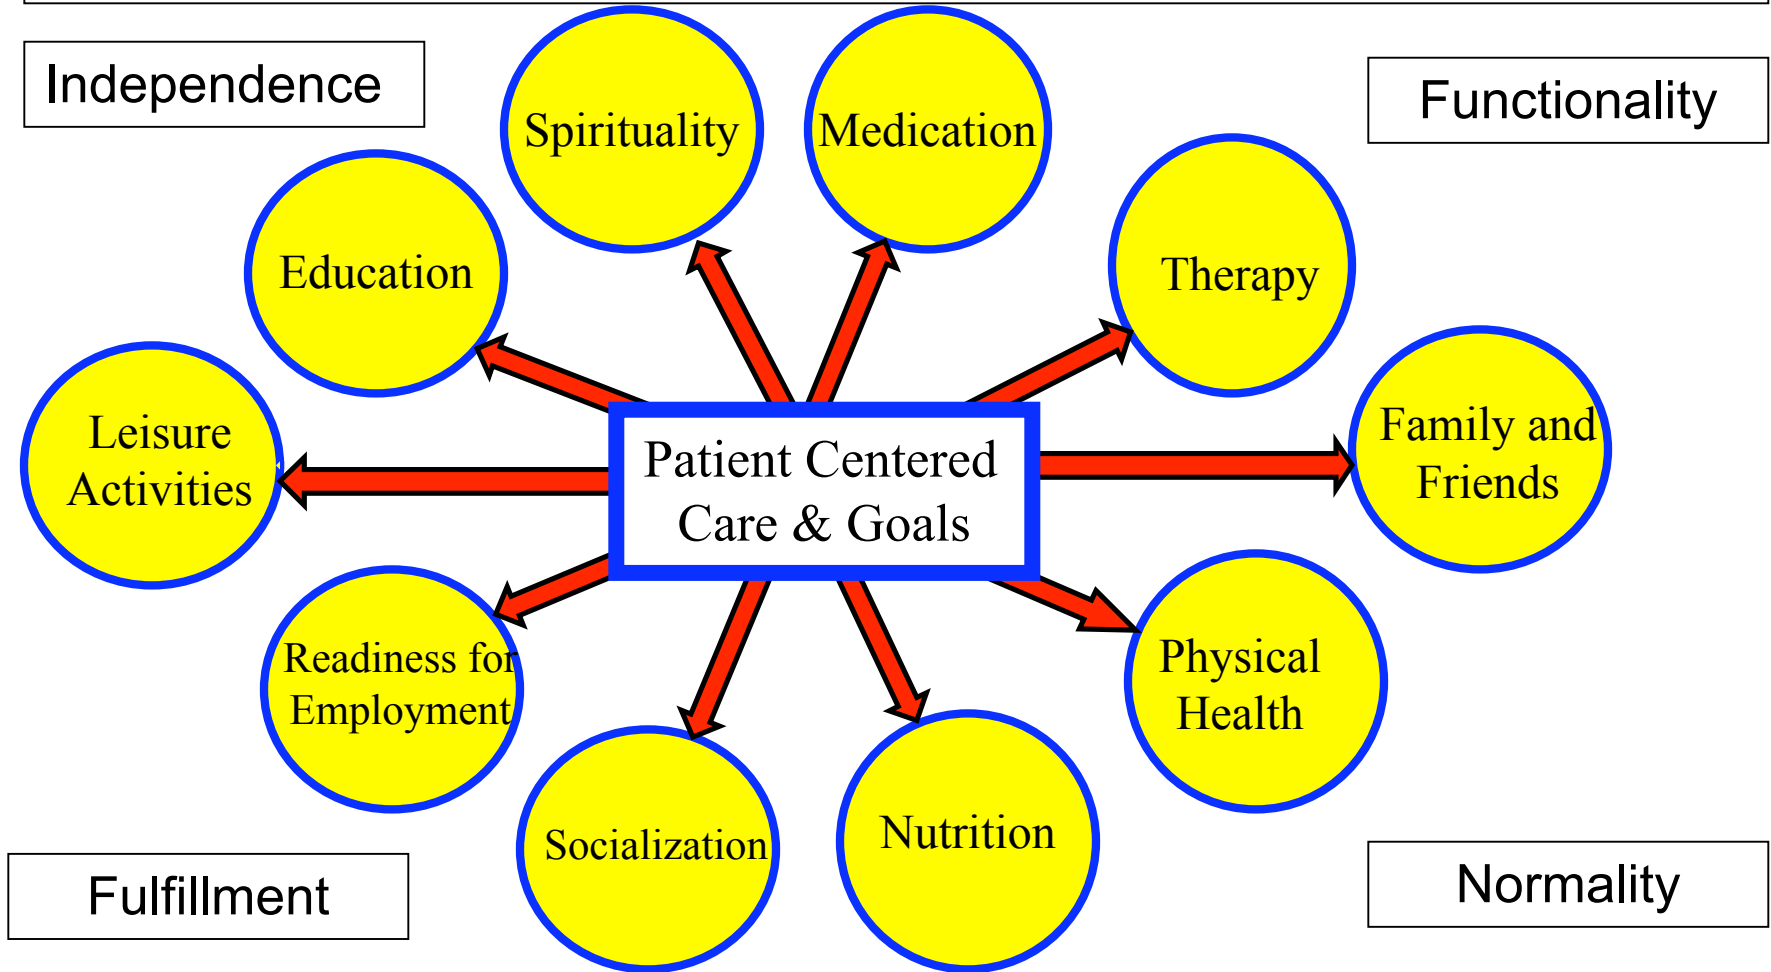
Independence

Functionality

Spirituality

Medication

Education

Therapy

Leisure Activities

Patient Centered Care & Goals

Family and Friends

Readiness for Employment

Physical Health

Socialization

Nutrition

Fulfillment

Normality